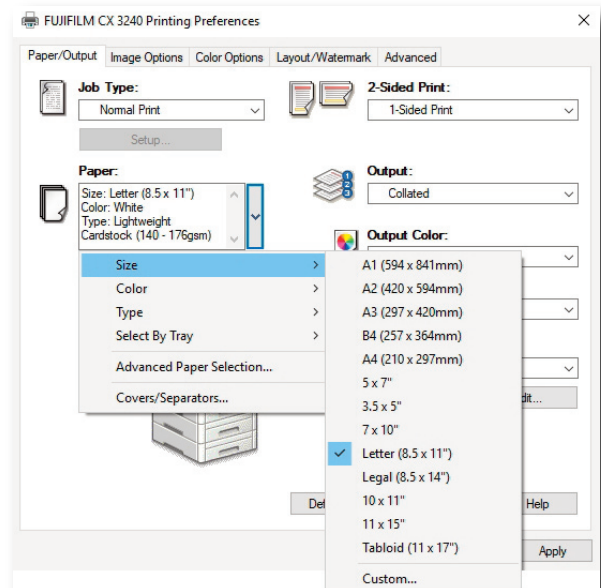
FUJIFILM CX 3240 Printing Preferences

×

Paper/Output | Image Options | Color Options | Layout/Watermark | Advanced

Job Type:
Normal Print

Setup...

2-Sided Print:
1-Sided Print

Paper:
Size: Letter (8.5 x 11")
Color: White
Type: Lightweight Cardstock (140 - 176gsm)

Output:
Collated

Output Color:

Size
Color
Type
Select By Tray
Advanced Paper Selection...
Covers/Separators...

A1 (594 x 841mm)
A2 (420 x 594mm)
A3 (297 x 420mm)
B4 (257 x 364mm)
A4 (210 x 297mm)
5 x 7"
3.5 x 5"
7 x 10"
Letter (8.5 x 11")
Legal (8.5 x 14")
10 x 11"
11 x 15"
Tabloid (11 x 17")
Custom...

dit...

Def

Help

Apply